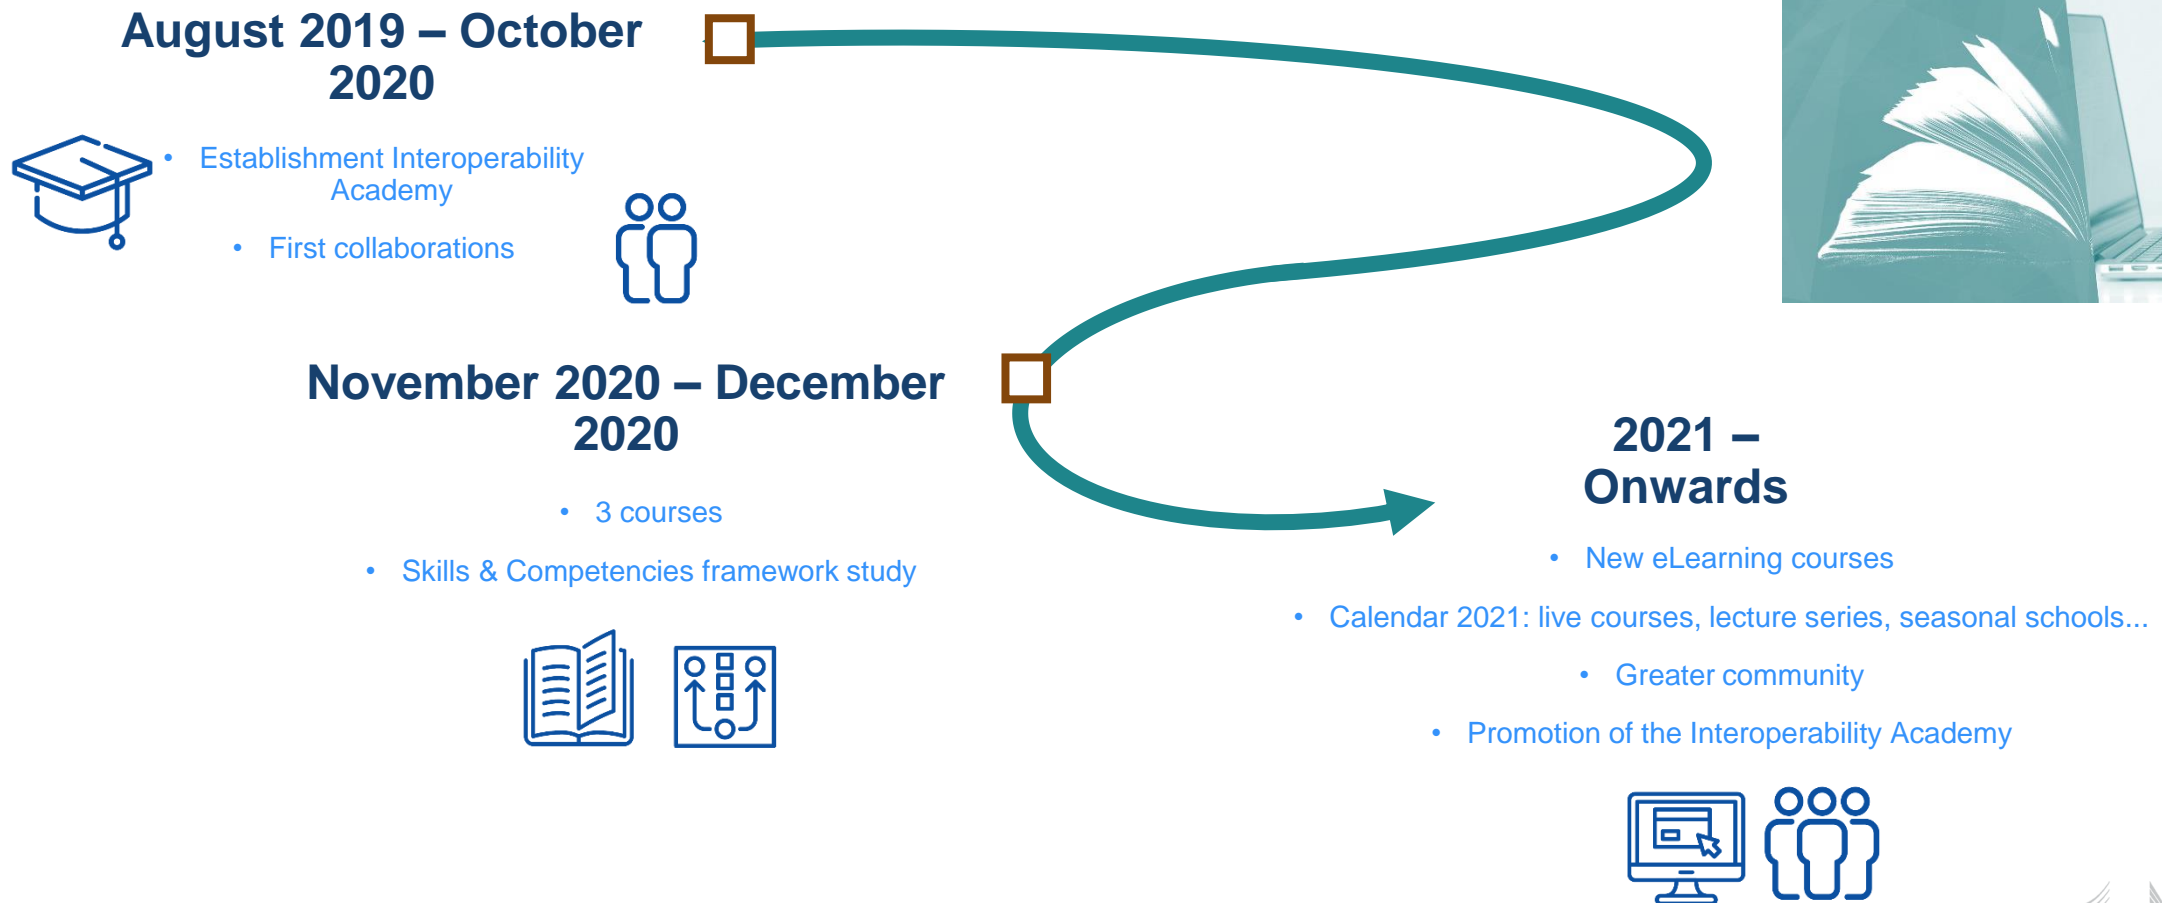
August 2019 – October 2020

• Establishment Interoperability Academy

• First collaborations

November 2020 – December 2020

• 3 courses

• Skills & Competencies framework study

2021 – Onwards

• New eLearning courses

• Calendar 2021: live courses, lecture series, seasonal schools...

• Greater community

• Promotion of the Interoperability Academy